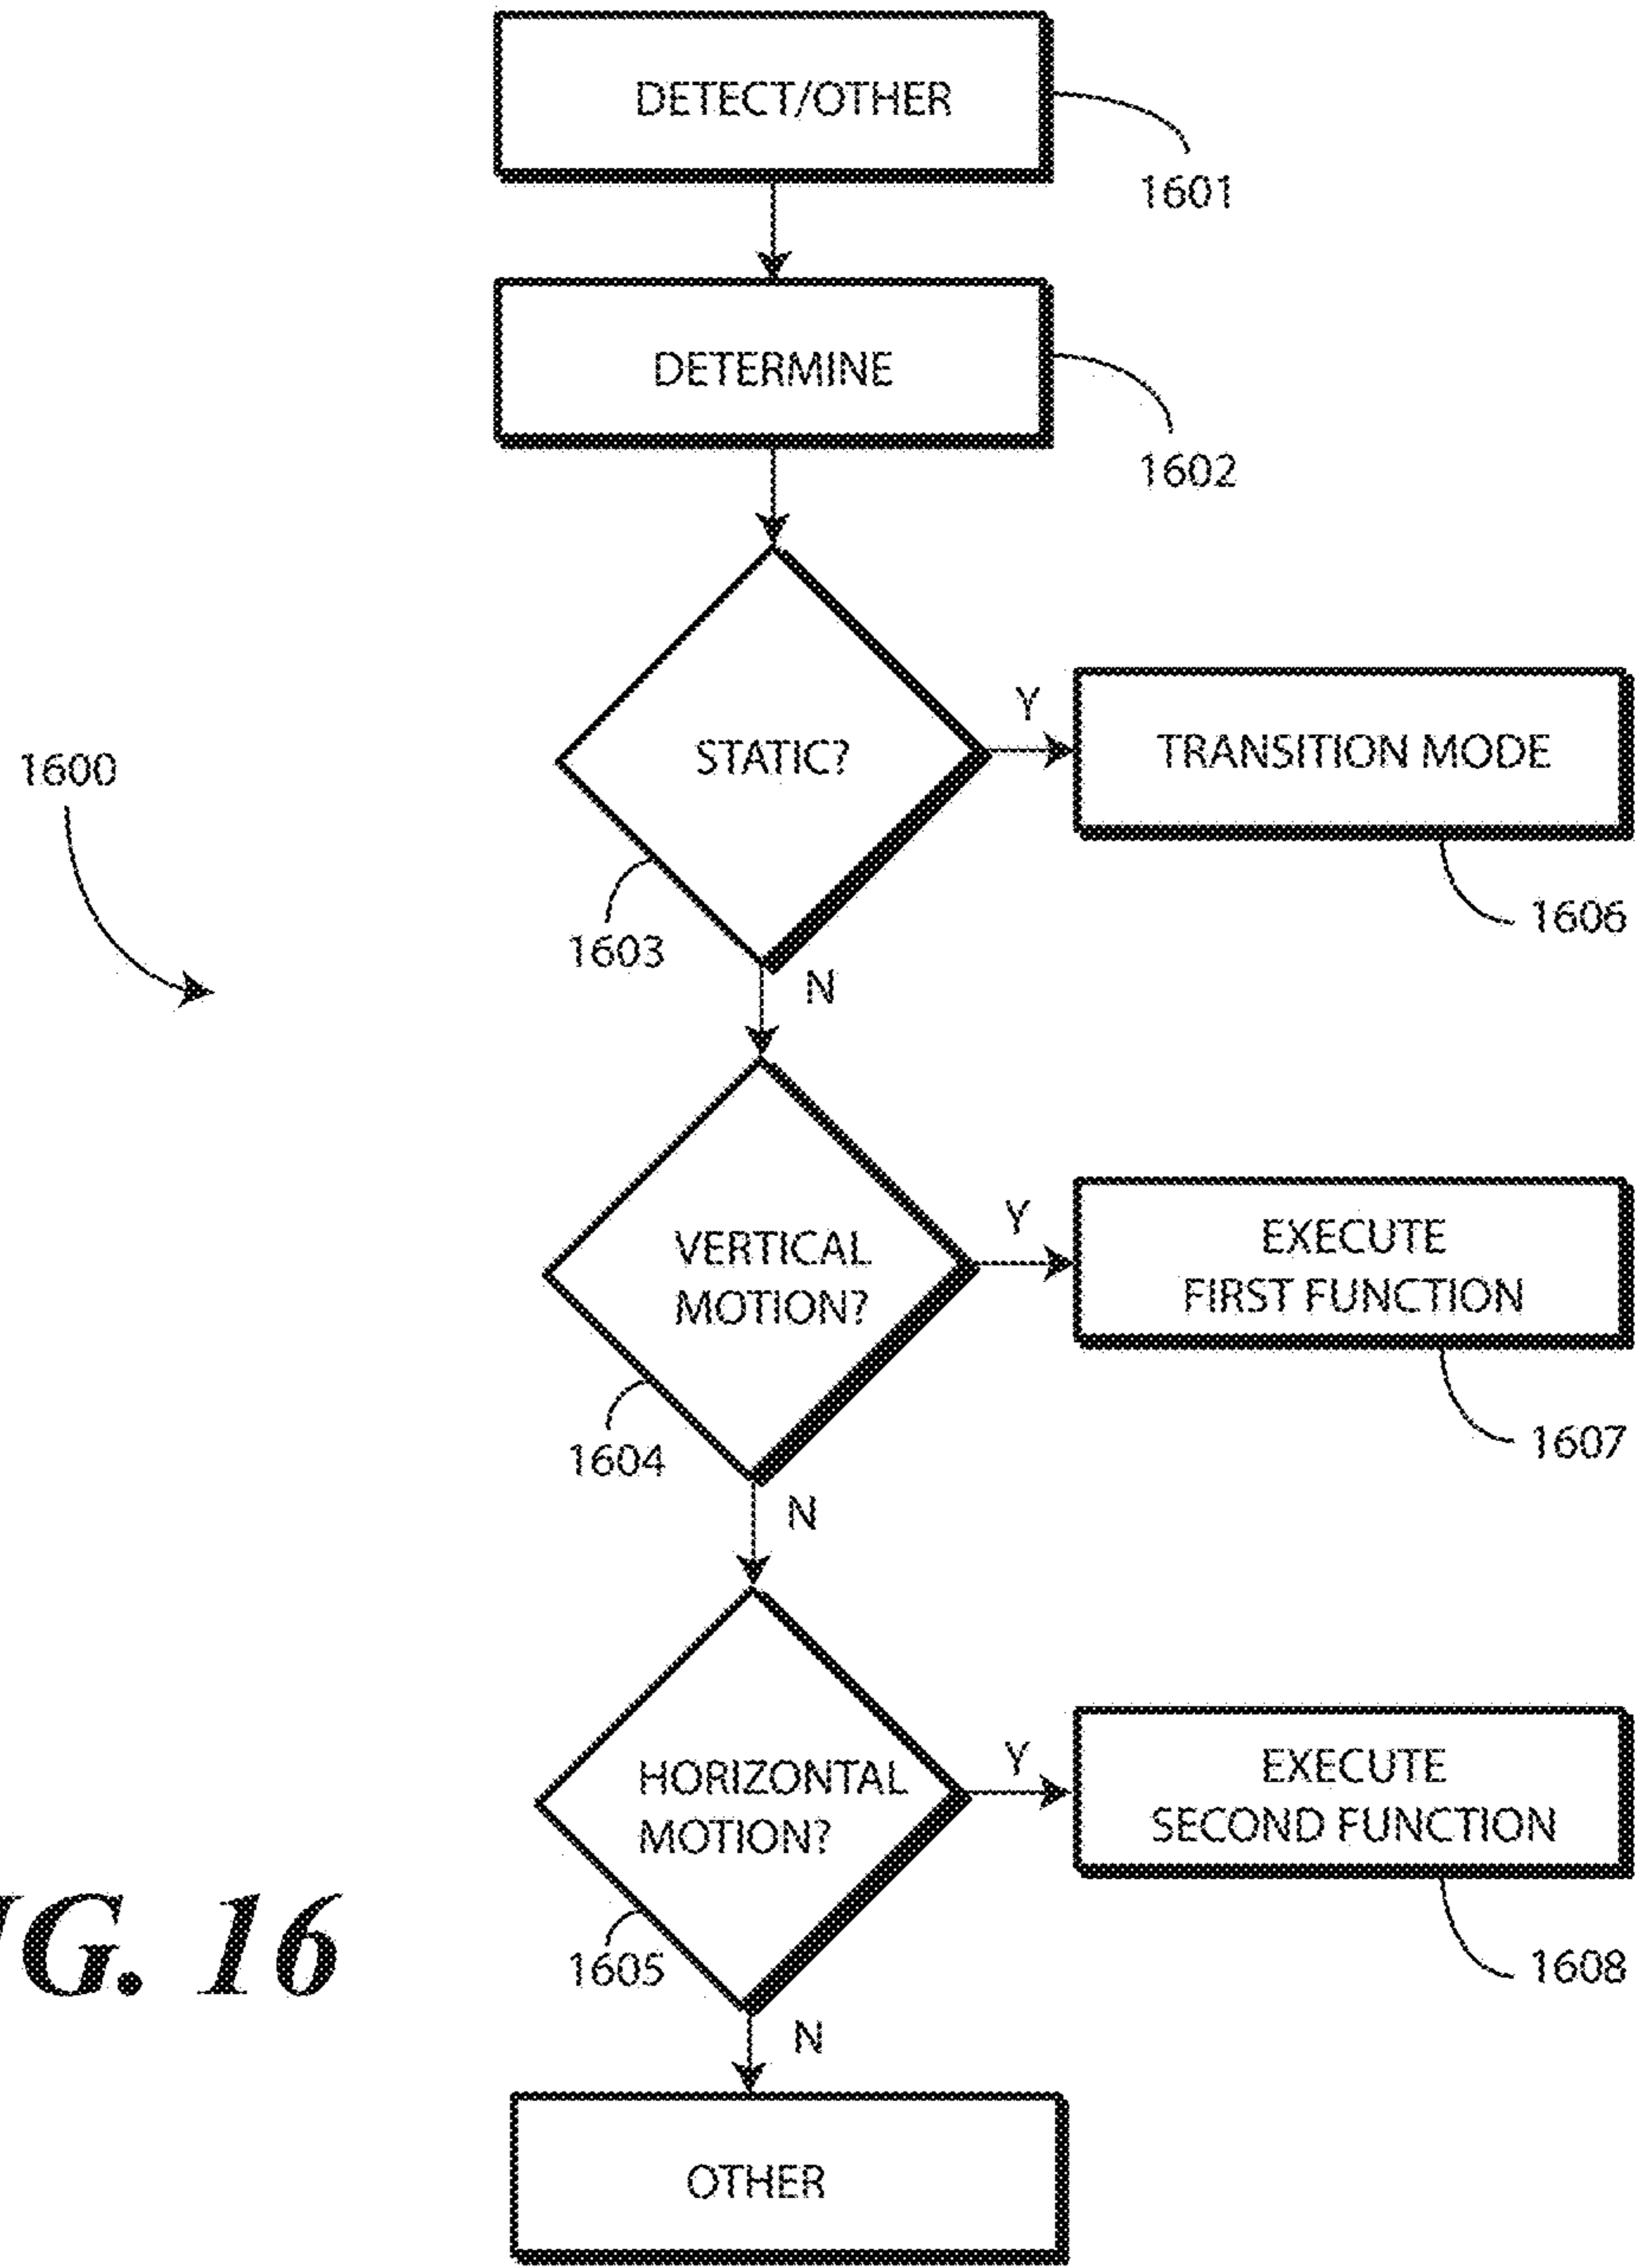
DETECT/OTHER

1601

DETERMINE

1602

1600

STATIC?

Y

TRANSITION MODE

1603

N

1606

VERTICAL MOTION?

Y

EXECUTE FIRST FUNCTION

1604

N

1607

HORIZONTAL MOTION?

Y

EXECUTE SECOND FUNCTION

1605

N

1608

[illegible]G. 16

OTHER